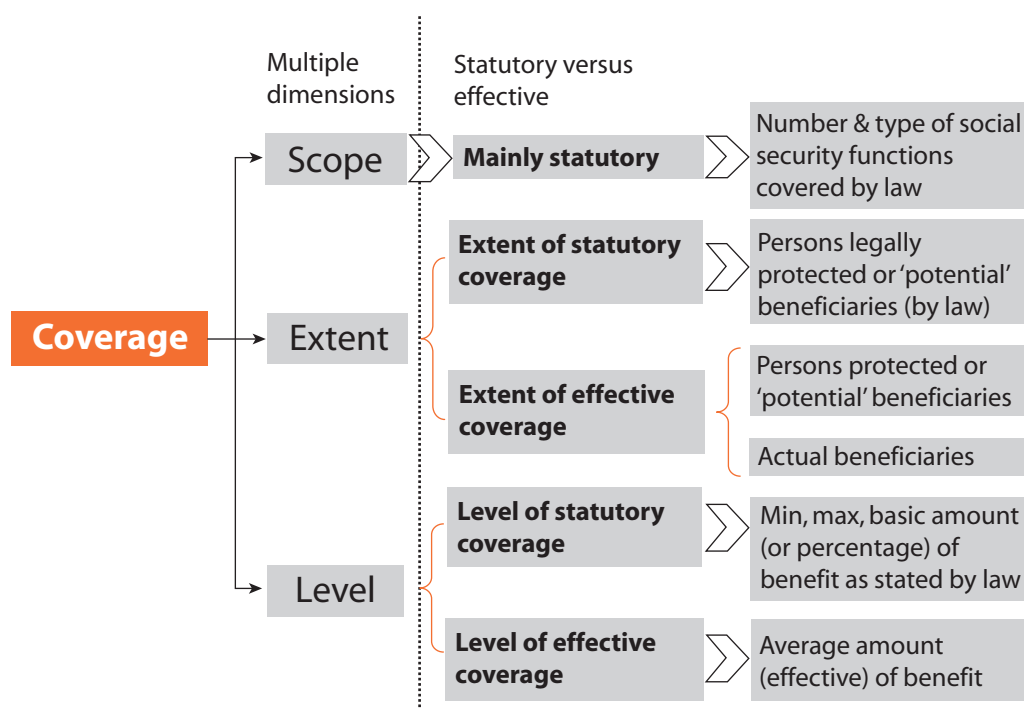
Multiple dimensions

Statutory versus effective

Coverage

Scope

Extent

Level

Mainly statutory

Number & type of social security functions covered by law

Extent of statutory coverage

Persons legally protected or 'potential' beneficiaries (by law)

Extent of effective coverage

Persons protected or 'potential' beneficiaries

Actual beneficiaries

Level of statutory coverage

Min, max, basic amount (or percentage) of benefit as stated by law

Level of effective coverage

Average amount (effective) of benefit